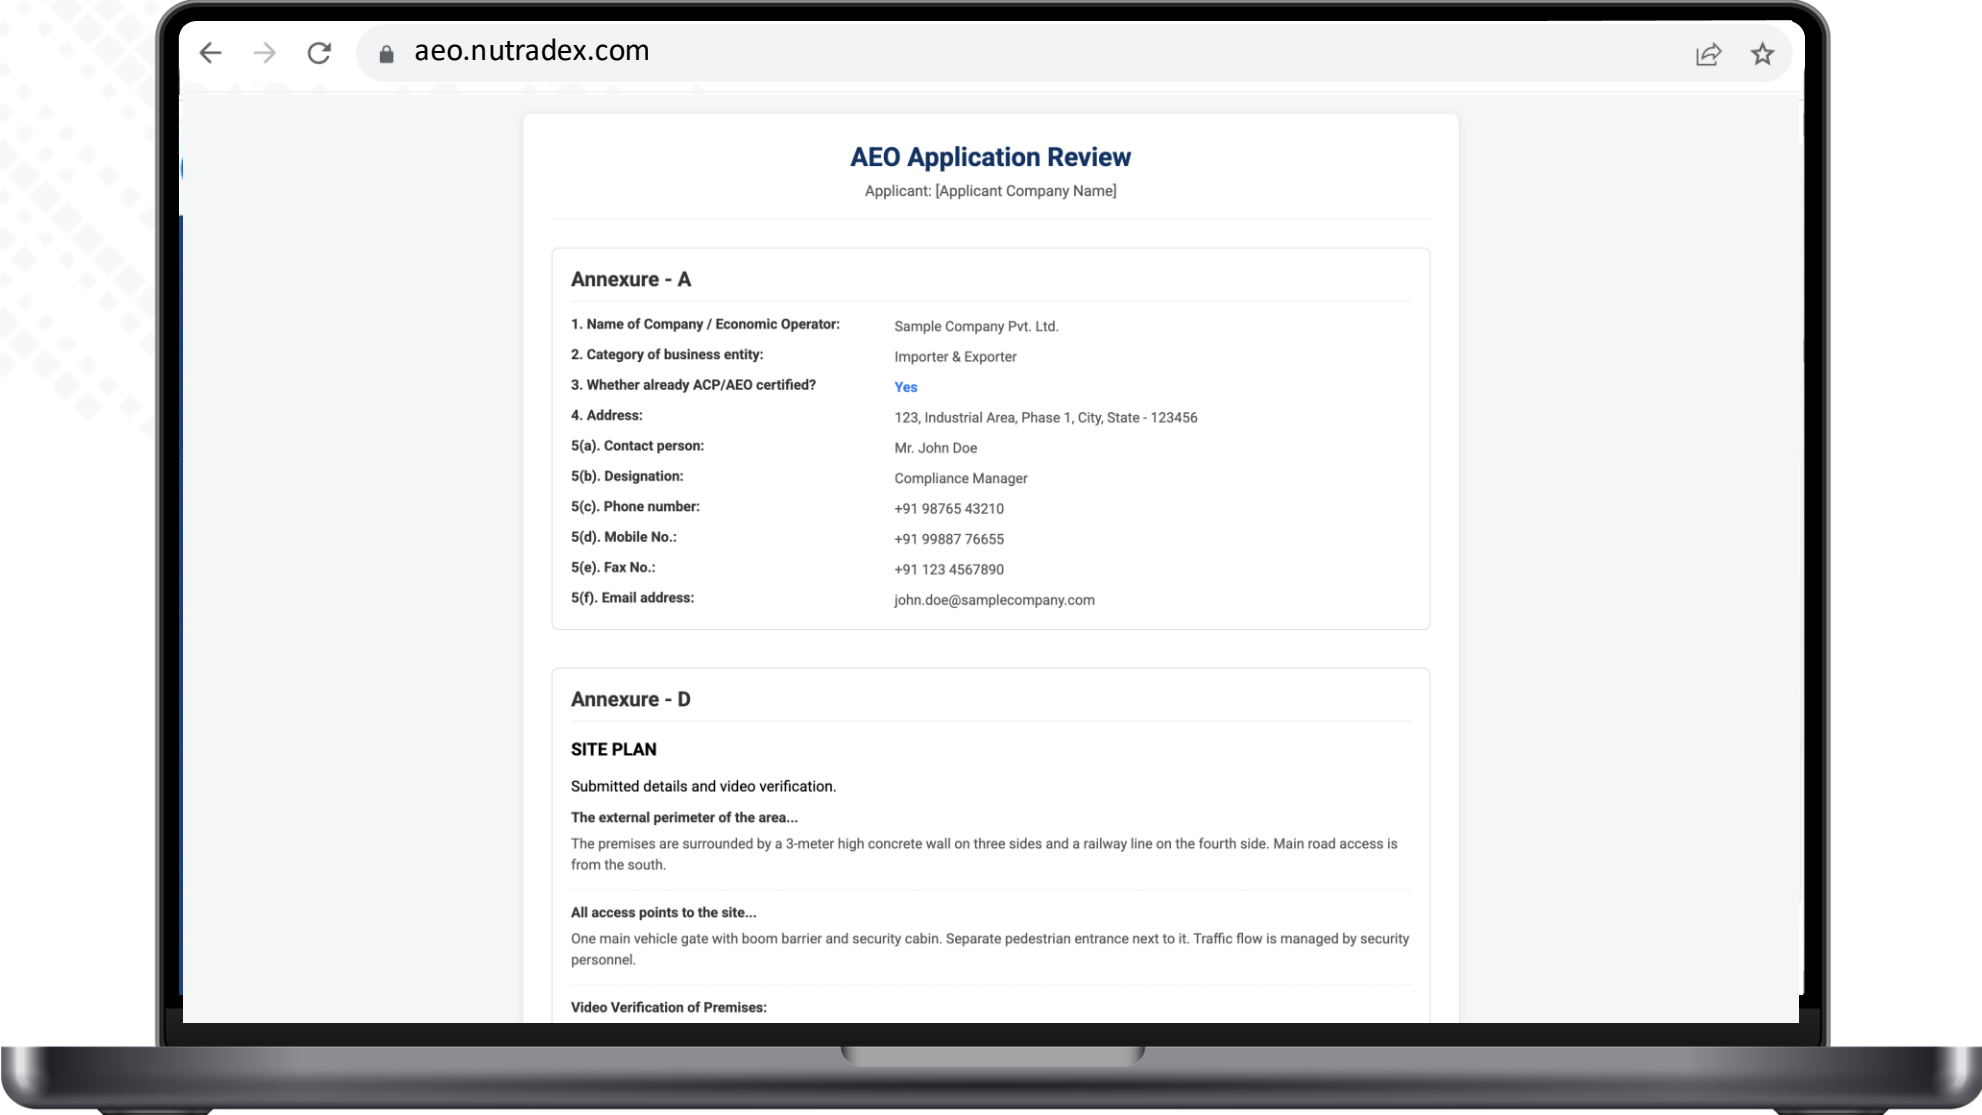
aeo.nutradex.com

AEO Application Review
Applicant: [Applicant Company Name]

Annexure - A

| | |
|---|---|
| 1. Name of Company / Economic Operator: | Sample Company Pvt. Ltd. |
| 2. Category of business entity: | Importer & Exporter |
| 3. Whether already ACP/AEO certified? | Yes |
| 4. Address: | 123, Industrial Area, Phase 1, City, State - 123456 |
| 5(a). Contact person: | Mr. John Doe |
| 5(b). Designation: | Compliance Manager |
| 5(c). Phone number: | +91 98765 43210 |
| 5(d). Mobile No.: | +91 99887 76655 |
| 5(e). Fax No.: | +91 123 4567890 |
| 5(f). Email address: | john.doe@samplecompany.com |

Annexure - D

SITE PLAN

Submitted details and video verification.

The external perimeter of the area...
The premises are surrounded by a 3-meter high concrete wall on three sides and a railway line on the fourth side. Main road access is from the south.

All access points to the site...
One main vehicle gate with boom barrier and security cabin. Separate pedestrian entrance next to it. Traffic flow is managed by security personnel.

Video Verification of Premises: